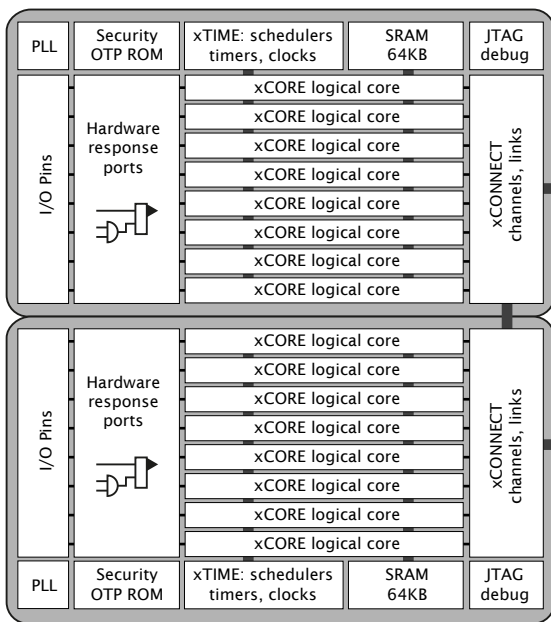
PLL

Security OTP ROM

xTIME: schedulers timers, clocks

SRAM 64KB

JTAG debug

I/O Pins

Hardware response ports

xCORE logical core
xCORE logical core
xCORE logical core
xCORE logical core
xCORE logical core
xCORE logical core
xCORE logical core
xCORE logical core

xCONNECT channels, links

I/O Pins

Hardware response ports

xCORE logical core
xCORE logical core
xCORE logical core
xCORE logical core
xCORE logical core
xCORE logical core
xCORE logical core
xCORE logical core

xCONNECT channels, links

PLL

Security OTP ROM

xTIME: schedulers timers, clocks

SRAM 64KB

JTAG debug